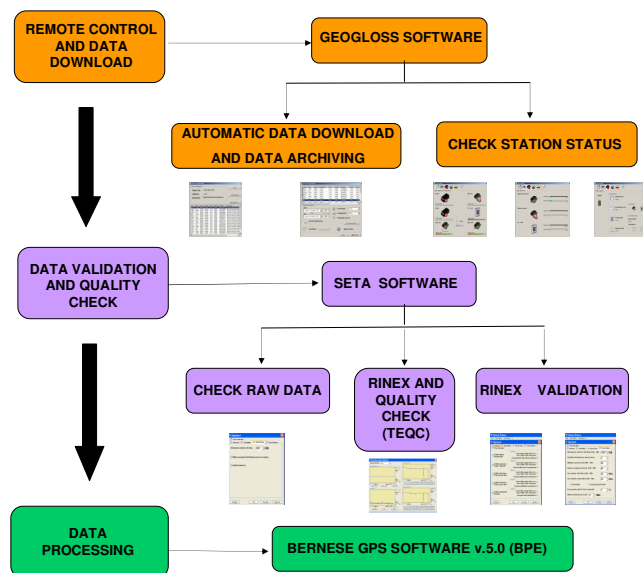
REMOTE CONTROL AND DATA DOWNLOAD

GEOGLOSS SOFTWARE

AUTOMATIC DATA DOWNLOAD AND DATA ARCHIVING

CHECK STATION STATUS

DATA VALIDATION AND QUALITY CHECK

SETA SOFTWARE

CHECK RAW DATA

RINEX AND QUALITY CHECK (TEQC)

RINEX VALIDATION

DATA PROCESSING

BERNESE GPS SOFTWARE v.5.0 (BPE)